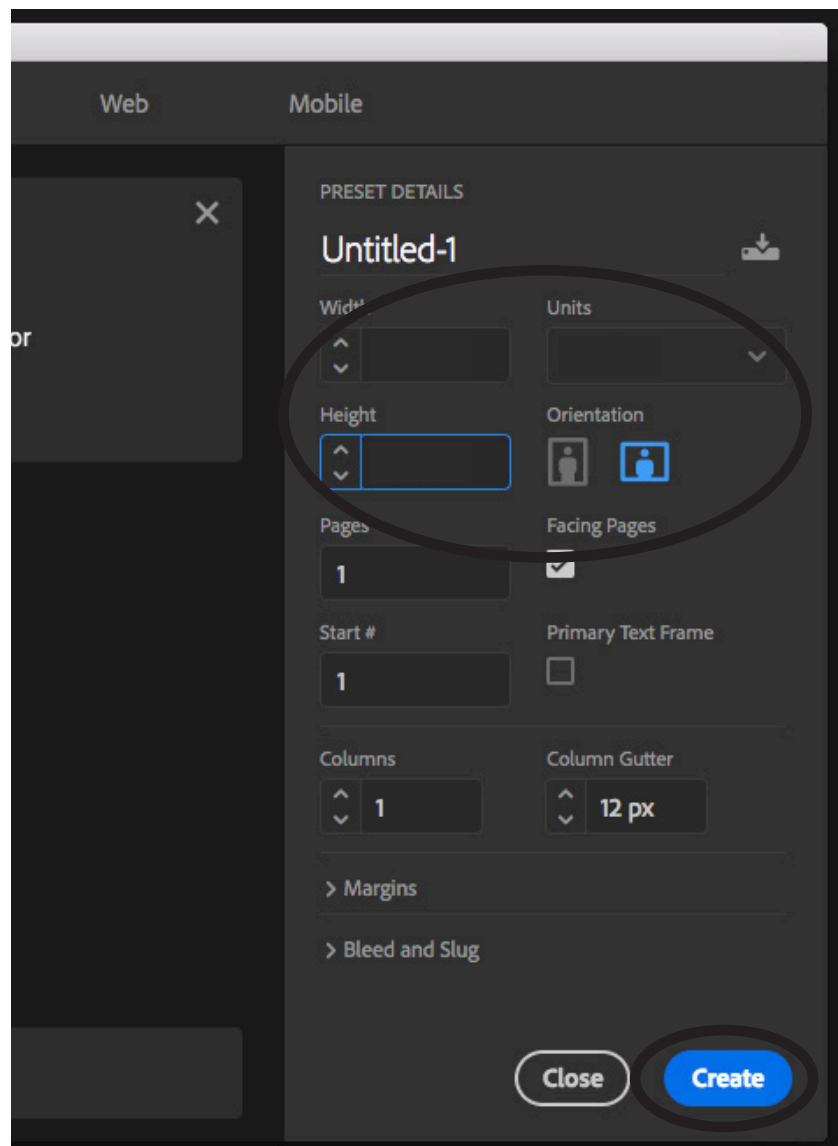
Web Mobile

or

PRESET DETAILS

Untitled-1

Width

Units

Height

Orientation

Pages

1

Facing Pages

Start #

1

Primary Text Frame

Columns

1

Column Gutter

12 px

> Margins

> Bleed and Slug

Close

Create